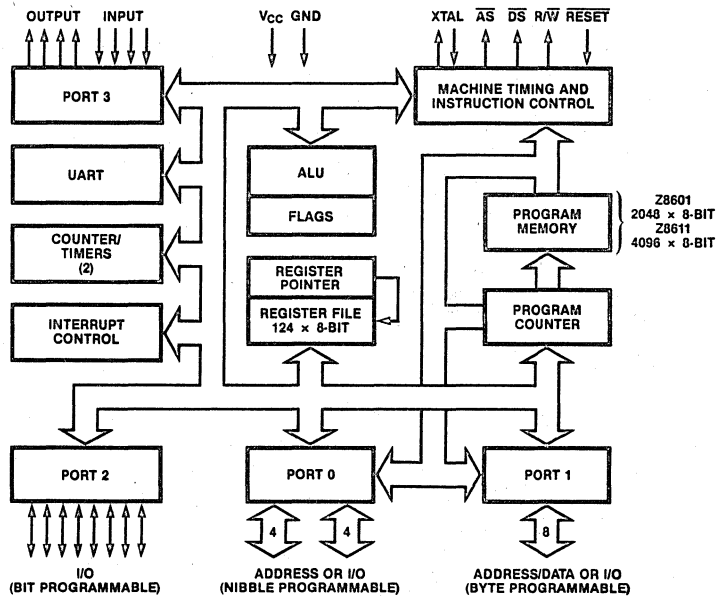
OUTPUT INPUT

$V_{CC}$ GND

XTAL $\overline{AS}$ $\overline{DS}$ R/$\overline{W}$ $\overline{RESET}$

PORT 3

MACHINE TIMING AND INSTRUCTION CONTROL

UART

ALU

FLAGS

PROGRAM MEMORY

Z8601
2048 × 8-BIT
Z8611
4096 × 8-BIT

COUNTER/ TIMERS (2)

REGISTER POINTER

REGISTER FILE 124 × 8-BIT

INTERRUPT CONTROL

PROGRAM COUNTER

PORT 2

PORT 0

PORT 1

4

4

8

I/O
(BIT PROGRAMMABLE)

ADDRESS OR I/O
(NIBBLE PROGRAMMABLE)

ADDRESS/DATA OR I/O
(BYTE PROGRAMMABLE)